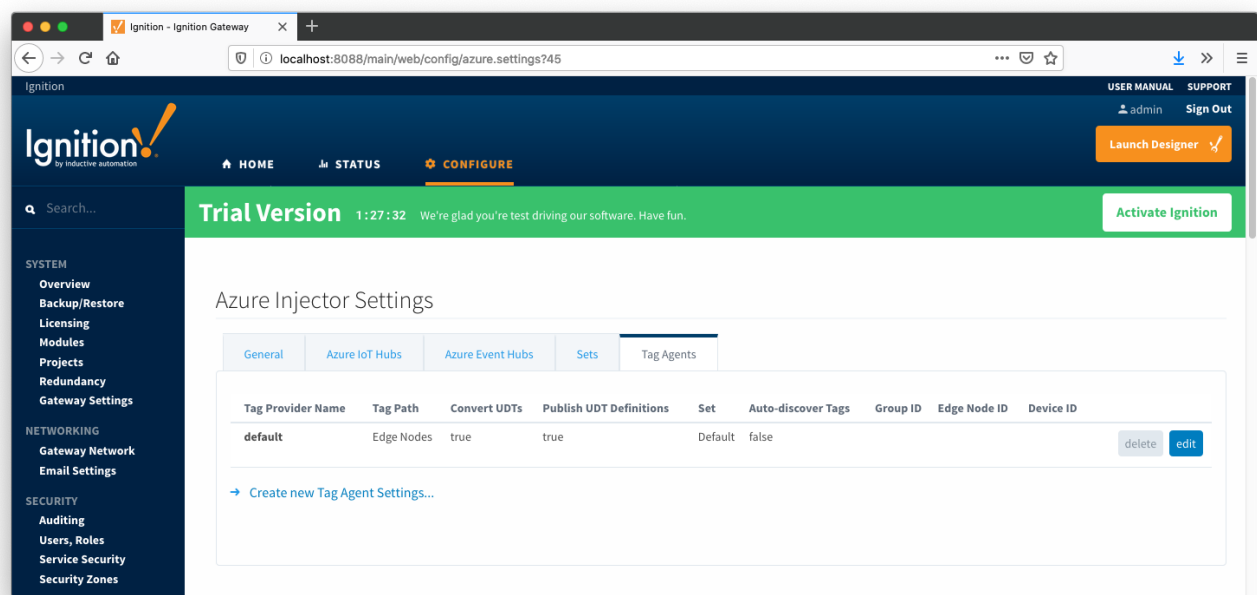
Ignition - Ignition Gateway

localhost:8088/main/web/config/azure.settings?45

Ignition

USER MANUAL SUPPORT

admin Sign Out

Launch Designer

Ignition by inductive automation

HOME STATUS CONFIGURE

Search...

Trial Version 1:27:32 We're glad you're test driving our software. Have fun.

Activate Ignition

SYSTEM
Overview
Backup/Restore
Licensing
Modules
Projects
Redundancy
Gateway Settings

NETWORKING
Gateway Network
Email Settings

SECURITY
Auditing
Users, Roles
Service Security
Security Zones

Azure Injector Settings

General | Azure IoT Hubs | Azure Event Hubs | Sets | Tag Agents

| Tag Provider Name | Tag Path | Convert UDTs | Publish UDT Definitions | Set | Auto-discover Tags | Group ID | Edge Node ID | Device ID | |
|---|---|---|---|---|---|---|---|---|---|
| default | Edge Nodes | true | true | Default | false | | | | delete edit |

→ Create new Tag Agent Settings...